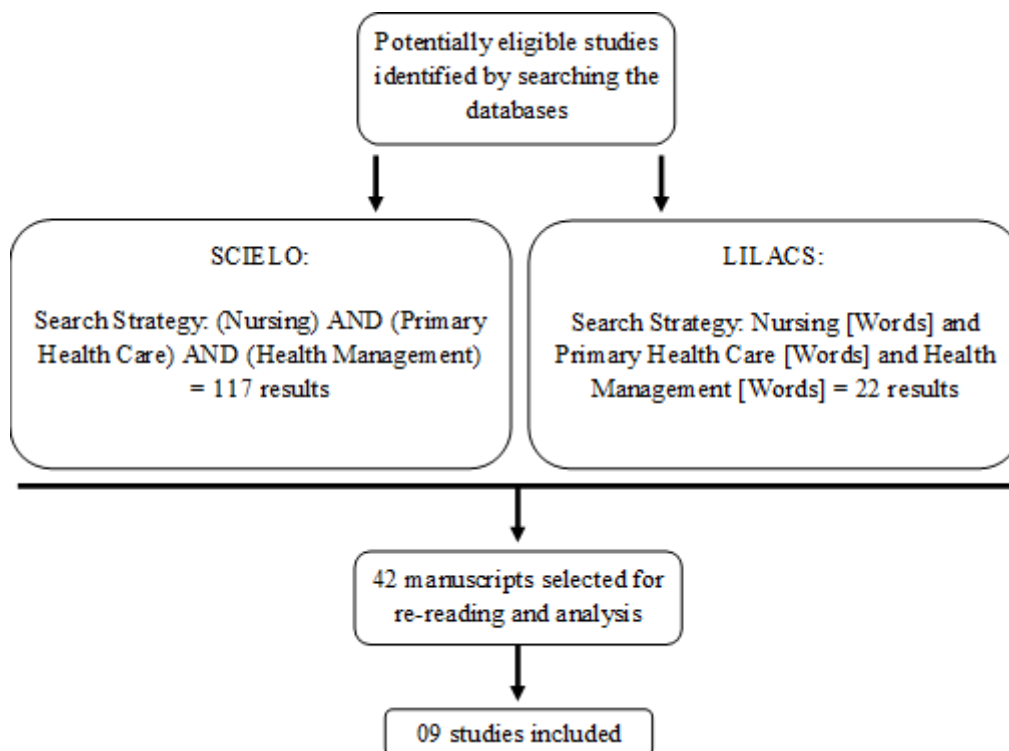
Potentially eligible studies identified by searching the databases

SCIELO:

Search Strategy: (Nursing) AND (Primary Health Care) AND (Health Management) = 117 results

LILACS:

Search Strategy: Nursing [Words] and Primary Health Care [Words] and Health Management [Words] = 22 results

42 manuscripts selected for re-reading and analysis

09 studies included